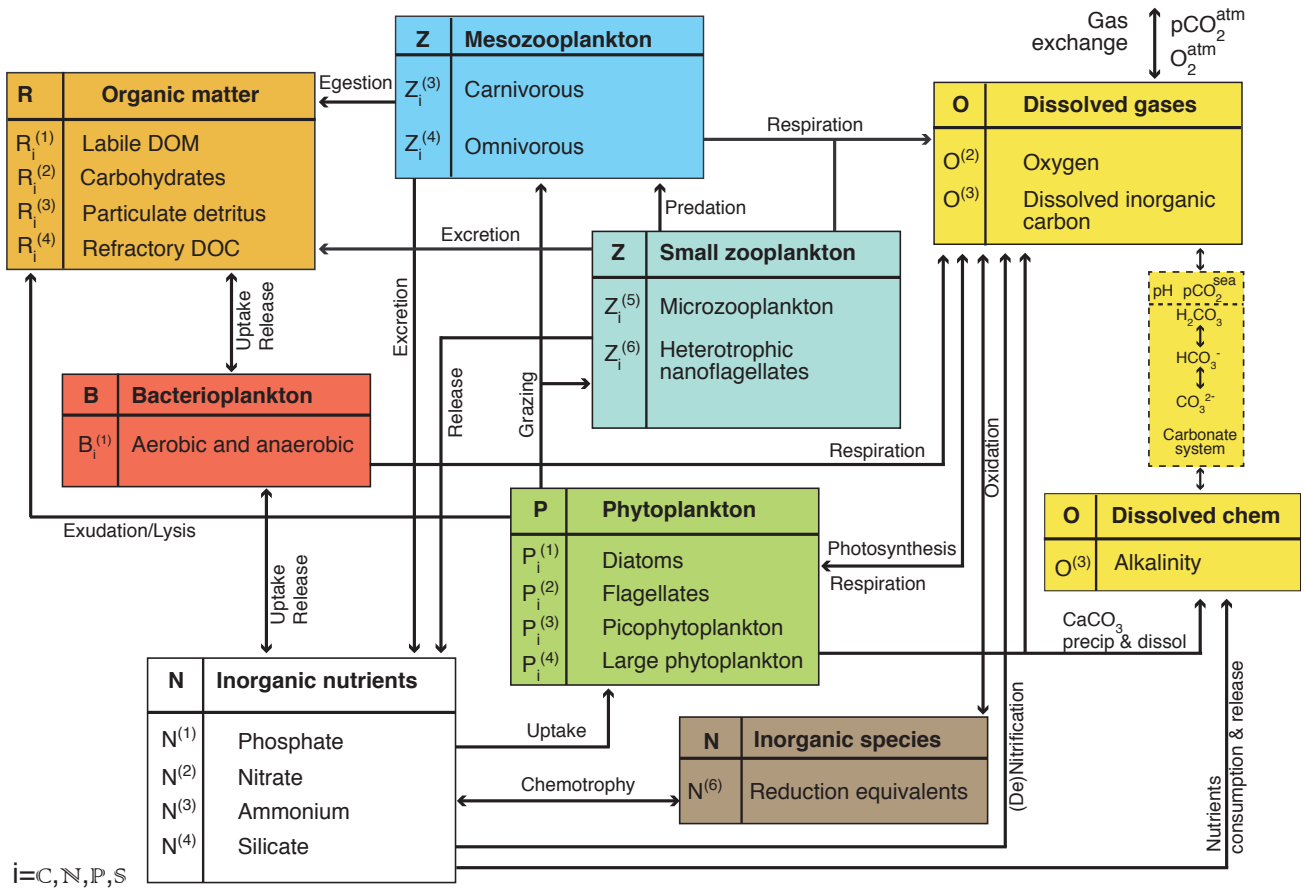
Z Mesozooplankton
$Z_i^{(3)}$ Carnivorous
$Z_i^{(4)}$ Omnivorous

Gas exchange
$pCO_2^{atm}$
$O_2^{atm}$

R Organic matter
$R_i^{(1)}$ Labile DOM
$R_i^{(2)}$ Carbohydrates
$R_i^{(3)}$ Particulate detritus
$R_i^{(4)}$ Refractory DOC

Egestion

Respiration

O Dissolved gases
$O^{(2)}$ Oxygen
$O^{(3)}$ Dissolved inorganic carbon

Predation

Excretion

Z Small zooplankton
$Z_i^{(5)}$ Microzooplankton
$Z_i^{(6)}$ Heterotrophic nanoflagellates

pH $pCO_2^{sea}$
$H_2CO_3$
$HCO_3^-$
$CO_3^{2-}$
Carbonate system

Uptake
Release

Excretion

Release

Grazing

B Bacterioplankton
$B_i^{(1)}$ Aerobic and anaerobic

Respiration

Oxidation

P Phytoplankton
$P_i^{(1)}$ Diatoms
$P_i^{(2)}$ Flagellates
$P_i^{(3)}$ Picophytoplankton
$P_i^{(4)}$ Large phytoplankton

O Dissolved chem
$O^{(3)}$ Alkalinity

Exudation/Lysis

Photosynthesis
Respiration

Uptake
Release

$CaCO_3$ precip & dissol

N Inorganic nutrients
$N^{(1)}$ Phosphate
$N^{(2)}$ Nitrate
$N^{(3)}$ Ammonium
$N^{(4)}$ Silicate

Uptake

N Inorganic species
$N^{(6)}$ Reduction equivalents

Chemotrophy

(De)Nitrification

Nutrients consumption & release

i=C,N,P,S